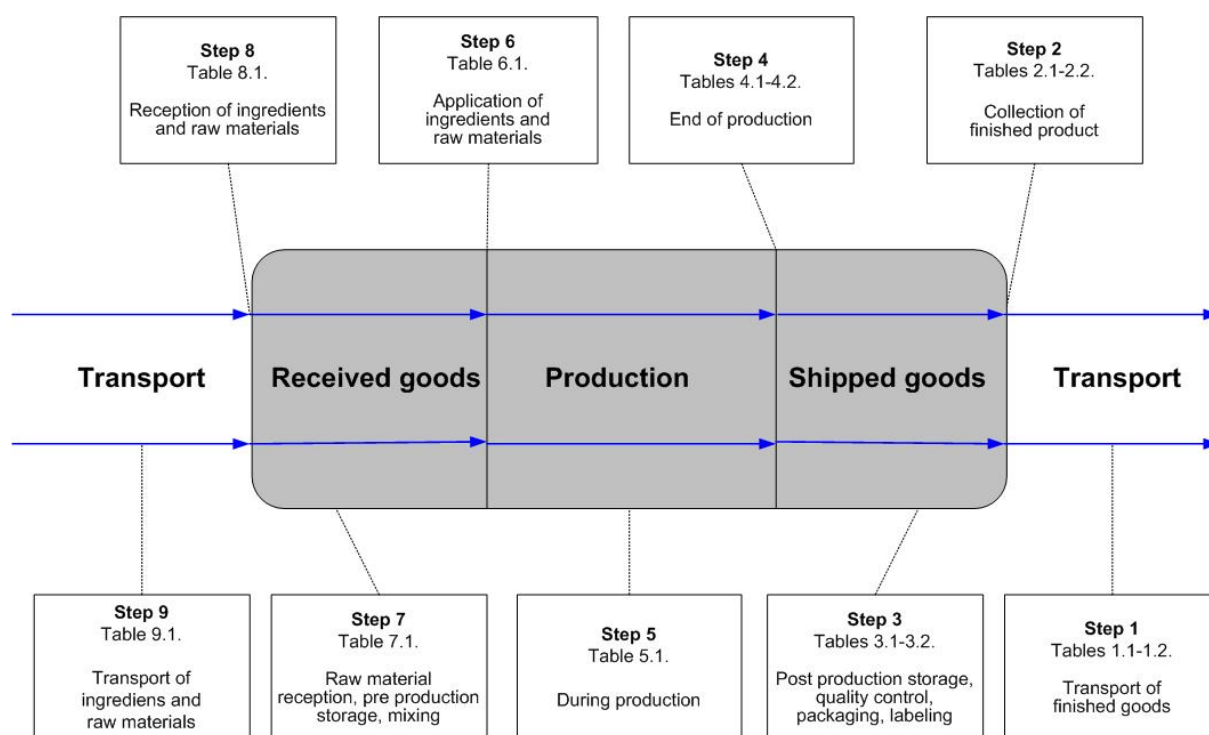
**Step 8**
Table 8.1.

Reception of ingredients and raw materials

**Step 6**
Table 6.1.

Application of ingredients and raw materials

**Step 4**
Tables 4.1-4.2.

End of production

**Step 2**
Tables 2.1-2.2.

Collection of finished product

Transport

Received goods

Production

Shipped goods

Transport

**Step 9**
Table 9.1.

Transport of ingrediens and raw materials

**Step 7**
Table 7.1.

Raw material reception, pre production storage, mixing

**Step 5**
Table 5.1.

During production

**Step 3**
Tables 3.1-3.2.

Post production storage, quality control, packaging, labeling

**Step 1**
Tables 1.1-1.2.

Transport of finished goods